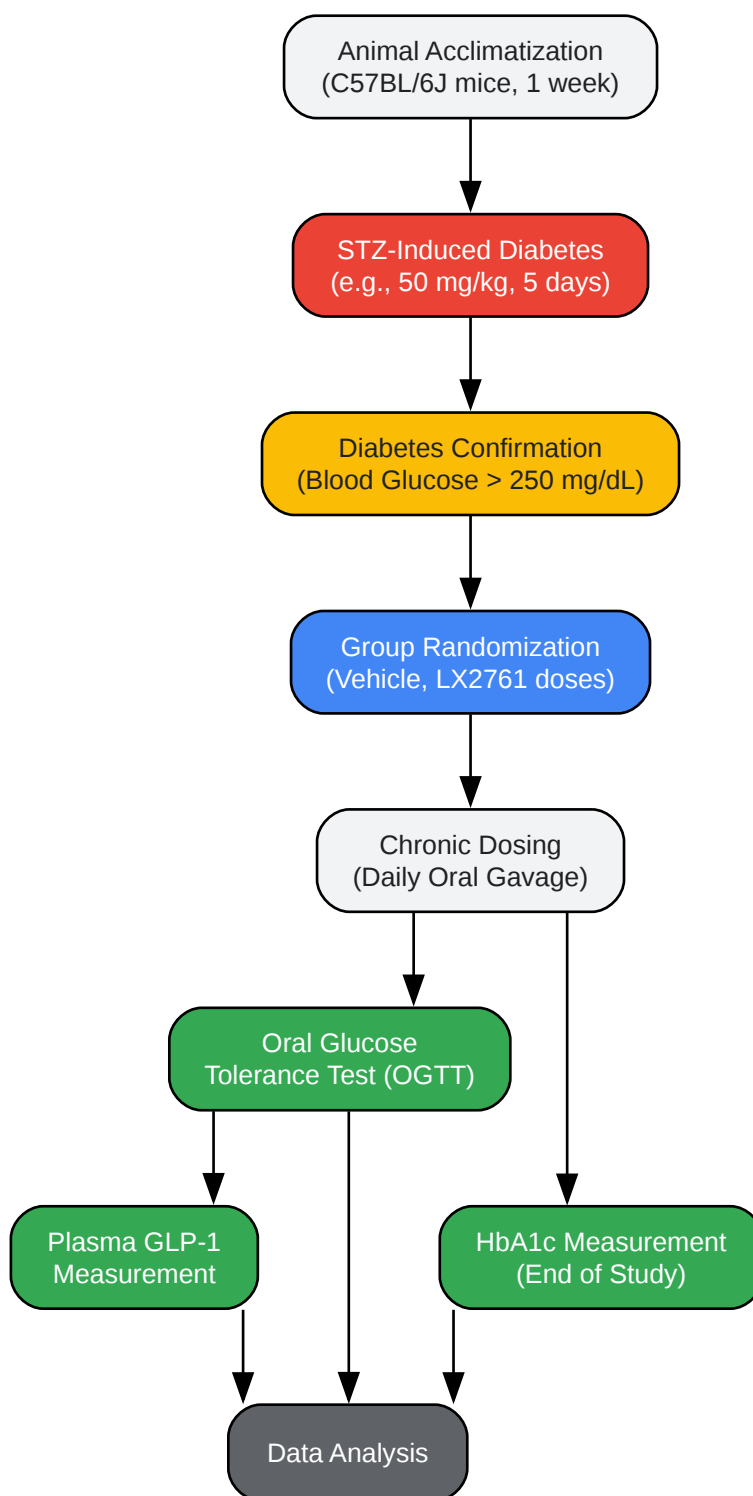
Animal Acclimatization
(C57BL/6J mice, 1 week)

STZ-Induced Diabetes
(e.g., 50 mg/kg, 5 days)

Diabetes Confirmation
(Blood Glucose > 250 mg/dL)

Group Randomization
(Vehicle, LX2761 doses)

Chronic Dosing
(Daily Oral Gavage)

Oral Glucose
Tolerance Test (OGTT)

Plasma GLP-1
Measurement

HbA1c Measurement
(End of Study)

Data Analysis